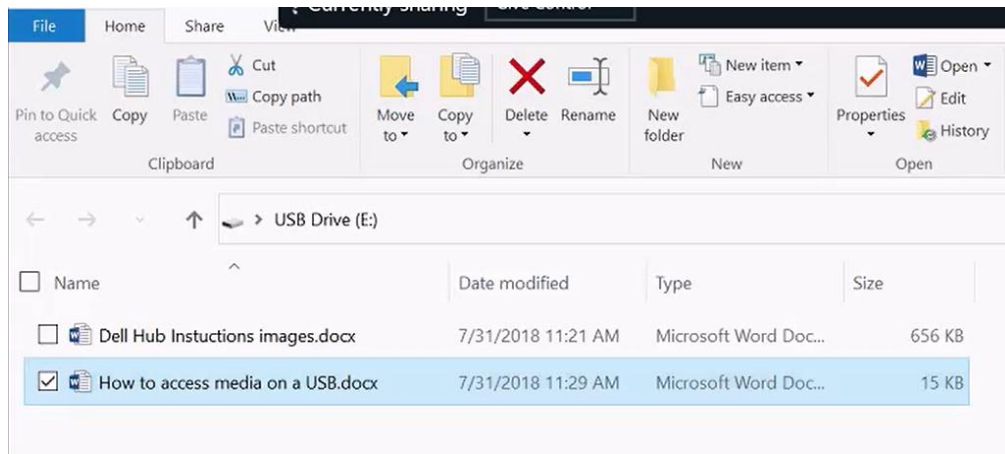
File Home Share View

Currently sharing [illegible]

Pin to Quick access Copy Paste Cut Copy path Paste shortcut

Clipboard

Move to Copy to Delete Rename

Organize

New folder New item Easy access

New

Properties Open Edit History

Open

USB Drive (E:)

| Name | Date modified | Type | Size |
|---|---|---|---|
| Dell Hub Instuctions images.docx | 7/31/2018 11:21 AM | Microsoft Word Doc... | 656 KB |
| How to access media on a USB.docx | 7/31/2018 11:29 AM | Microsoft Word Doc... | 15 KB |